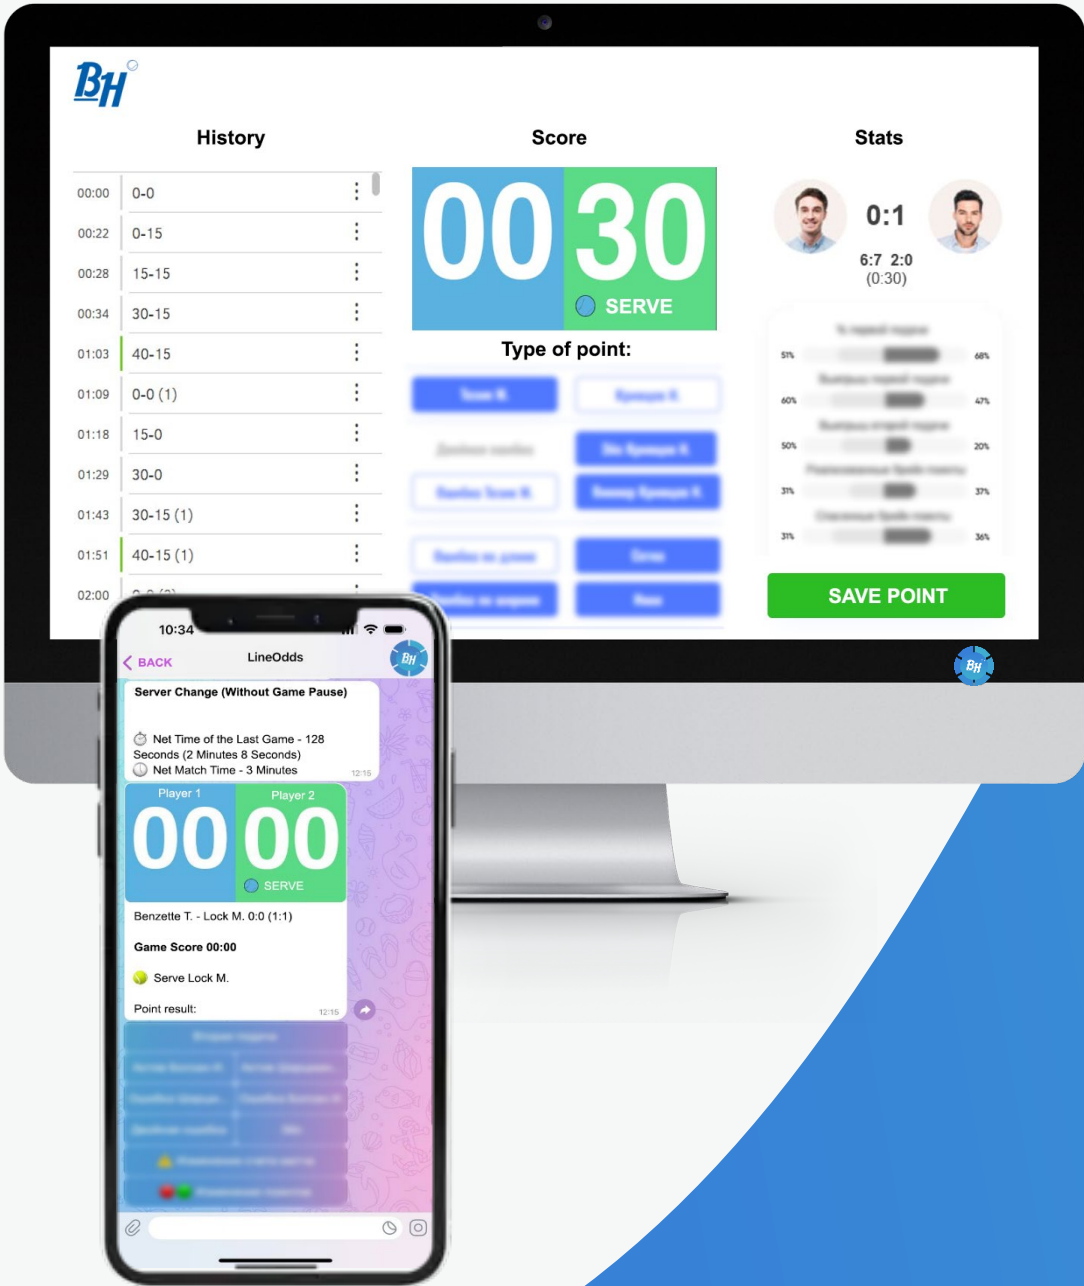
BH

History

| | |
|---|---|
| 00:00 | 0-0 |
| 00:22 | 0-15 |
| 00:28 | 15-15 |
| 00:34 | 30-15 |
| 01:03 | 40-15 |
| 01:09 | 0-0 (1) |
| 01:18 | 15-0 |
| 01:29 | 30-0 |
| 01:43 | 30-15 (1) |
| 01:51 | 40-15 (1) |
| 02:00 | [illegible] |

Score

00 30

SERVE

Type of point:

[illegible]

Stats

0:1

6:7 2:0
(0:30)

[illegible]

SAVE POINT

10:34

BACK LineOdds BH

Server Change (Without Game Pause)

Net Time of the Last Game - 128 Seconds (2 Minutes 8 Seconds)
Net Match Time - 3 Minutes 12:15

Player 1 Player 2
00 00
SERVE

Benzette T. - Lock M. 0:0 (1:1)

Game Score 00:00

Serve Lock M.

Point result: 12:15

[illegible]